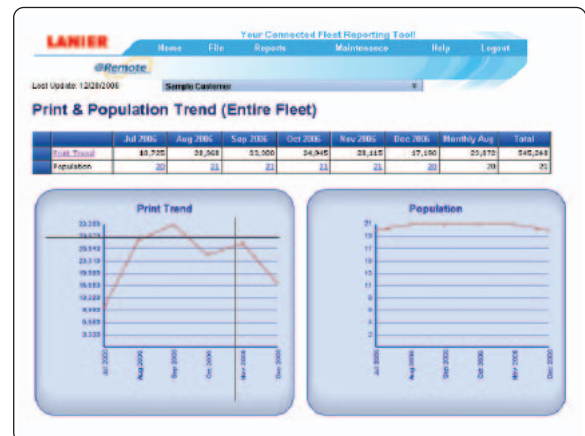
LANIER

Your Connected Fleet Reporting Tool!

Home File Reports Maintenance Help Logout

@Remote

Last Update: 12/28/2006

Sample Customer

Print & Population Trend (Entire Fleet)

| | Jul 2006 | Aug 2006 | Sep 2006 | Oct 2006 | Nov 2006 | Dec 2006 | Monthly Avg | Total |
|---|---|---|---|---|---|---|---|---|
| Print Trend | 10,725 | 28,968 | 33,300 | 24,945 | 28,115 | 17,150 | 23,872 | 143,233 |
| Population | 20 | 21 | 21 | 21 | 21 | 20 | 20 | 21 |

Print Trend

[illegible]

Jul 2006 Aug 2006 Sep 2006 Oct 2006 Nov 2006 Dec 2006

Population

21 19 17 15 13 11 9 7 5 3 1

Jul 2006 Aug 2006 Sep 2006 Oct 2006 Nov 2006 Dec 2006